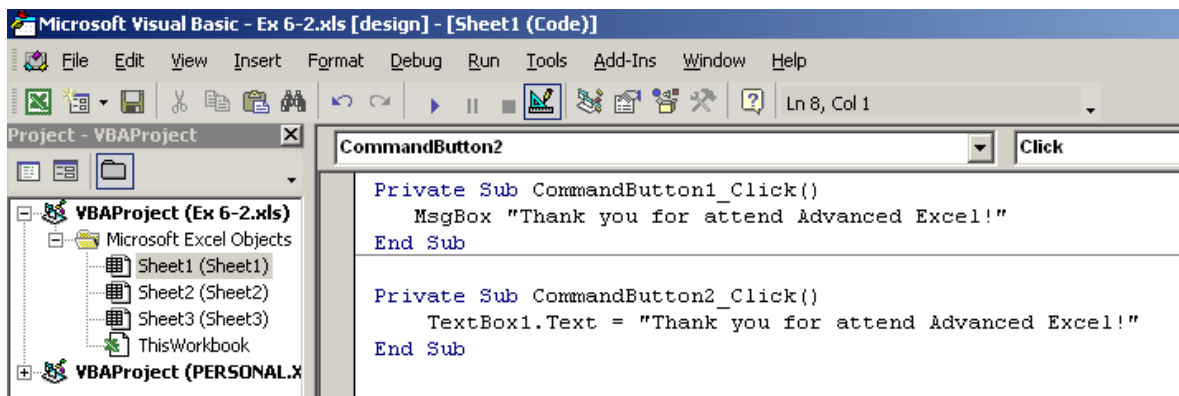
Microsoft Visual Basic - Ex 6-2.xls [design] - [Sheet1 (Code)]

File Edit View Insert Format Debug Run Tools Add-Ins Window Help

Ln 8, Col 1

Project - VBAProject

VBAProject (Ex 6-2.xls)
Microsoft Excel Objects
Sheet1 (Sheet1)
Sheet2 (Sheet2)
Sheet3 (Sheet3)
ThisWorkbook
VBAProject (PERSONAL.X

CommandButton2

Click

Private Sub CommandButton1_Click()
MsgBox "Thank you for attend Advanced Excel!"
End Sub

Private Sub CommandButton2_Click()
TextBox1.Text = "Thank you for attend Advanced Excel!"
End Sub